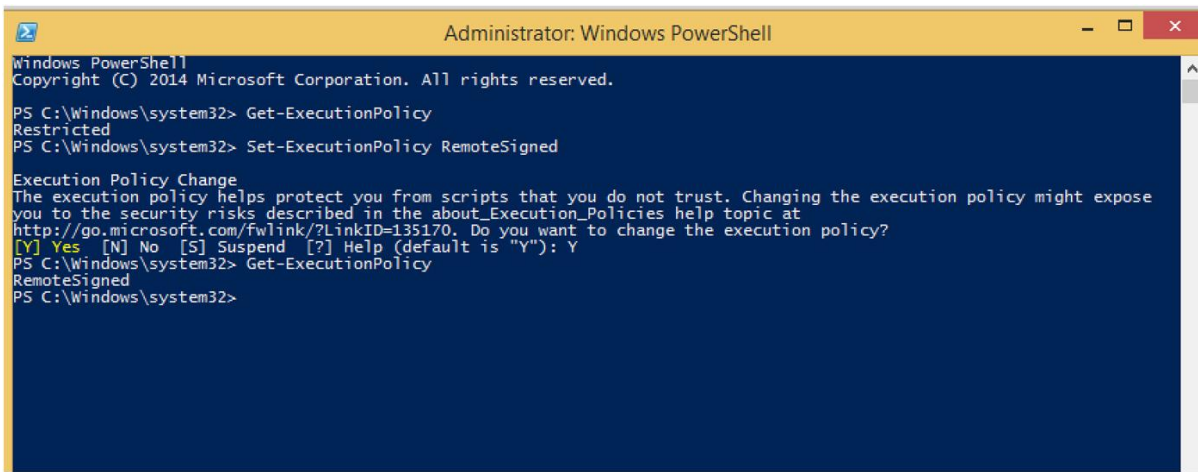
Administrator: Windows PowerShell

Windows PowerShell
Copyright (C) 2014 Microsoft Corporation. All rights reserved.

PS C:\Windows\system32> Get-ExecutionPolicy
Restricted
PS C:\Windows\system32> Set-ExecutionPolicy RemoteSigned

Execution Policy Change
The execution policy helps protect you from scripts that you do not trust. Changing the execution policy might expose you to the security risks described in the about_Execution_Policies help topic at http://go.microsoft.com/fwlink/?LinkID=135170. Do you want to change the execution policy?
[Y] Yes  [N] No  [S] Suspend  [?] Help (default is "Y"): Y
PS C:\Windows\system32> Get-ExecutionPolicy
RemoteSigned
PS C:\Windows\system32>